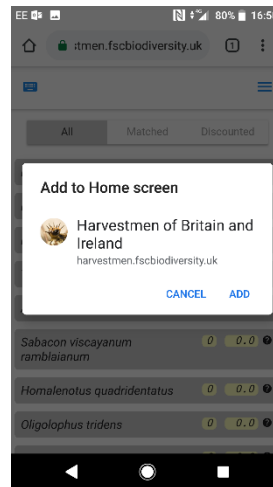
EE

80% 16:5

stmen.fscbiodiversity.uk

1

All

Matched

Discounted

Add to Home screen

Harvestmen of Britain and Ireland

harvestmen.fscbiodiversity.uk

CANCEL

ADD

Sabacon viscayanum ramblaianum

0

0.0

Homalenotus quadridentatus

0

0.0

Oligolophus tridens

0

0.0